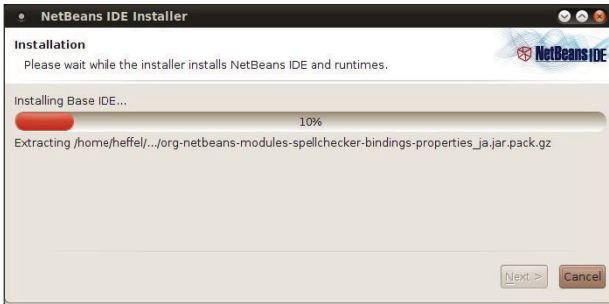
NetBeans IDE Installer

Installation

Please wait while the installer installs NetBeans IDE and runtimes.

NetBeans IDE

Installing Base IDE...

10%

Extracting /home/heffel/.../org-netbeans-modules-spellchecker-bindings-properties_ja.jar.pack.gz

Next >

Cancel